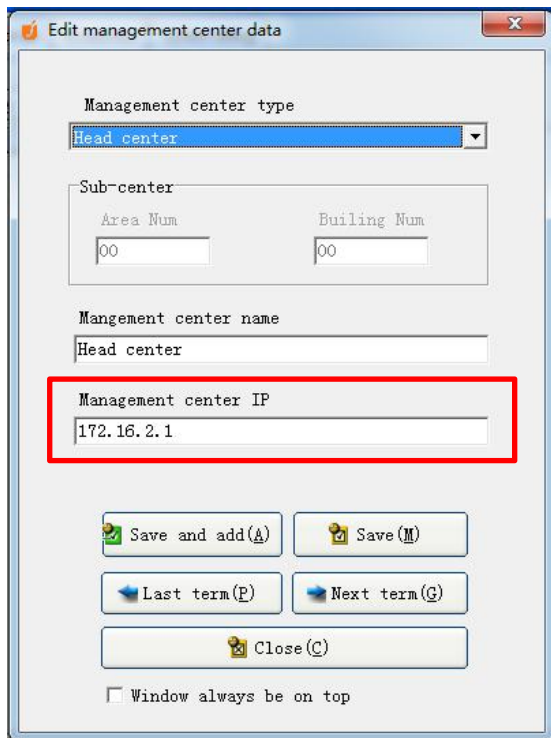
Edit management center data

X

Management center type

Head center

Sub-center

Area Num

00

Builing Num

00

Mangement center name

Head center

Management center IP

172.16.2.1

Save and add(A)

Save(M)

Last term(P)

Next term(G)

Close(C)

Window always be on top